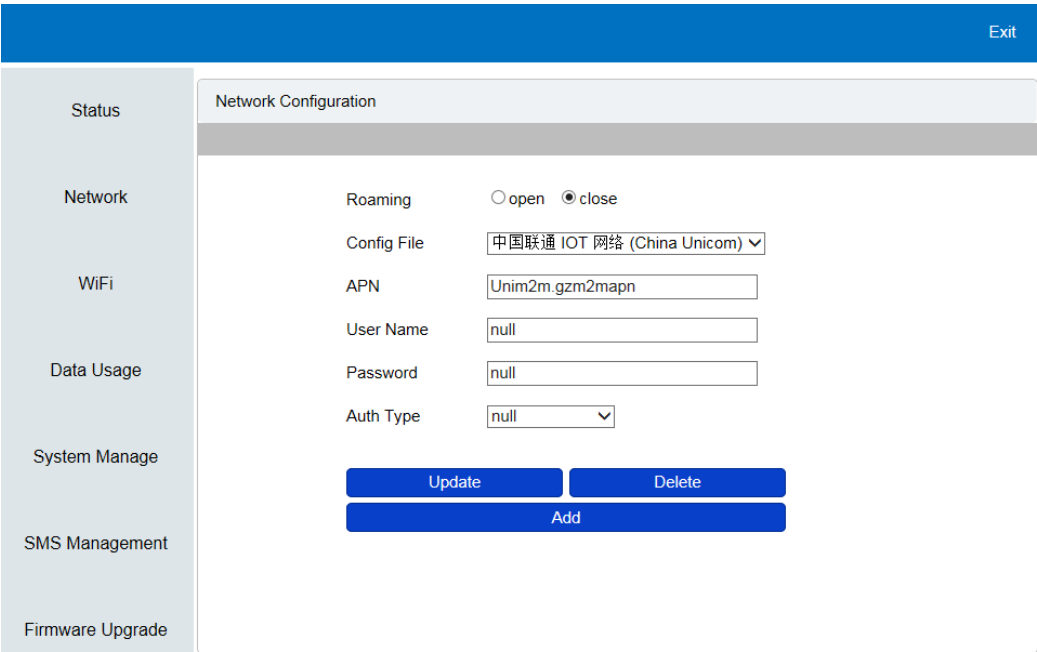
Exit

Status

Network

WiFi

Data Usage

System Manage

SMS Management

Firmware Upgrade

Network Configuration

Roaming ○ open ◉ close

Config File 中国联通 IOT 网络 (China Unicom)

APN Unim2m.gzm2mapn

User Name null

Password null

Auth Type null

Update Delete

Add